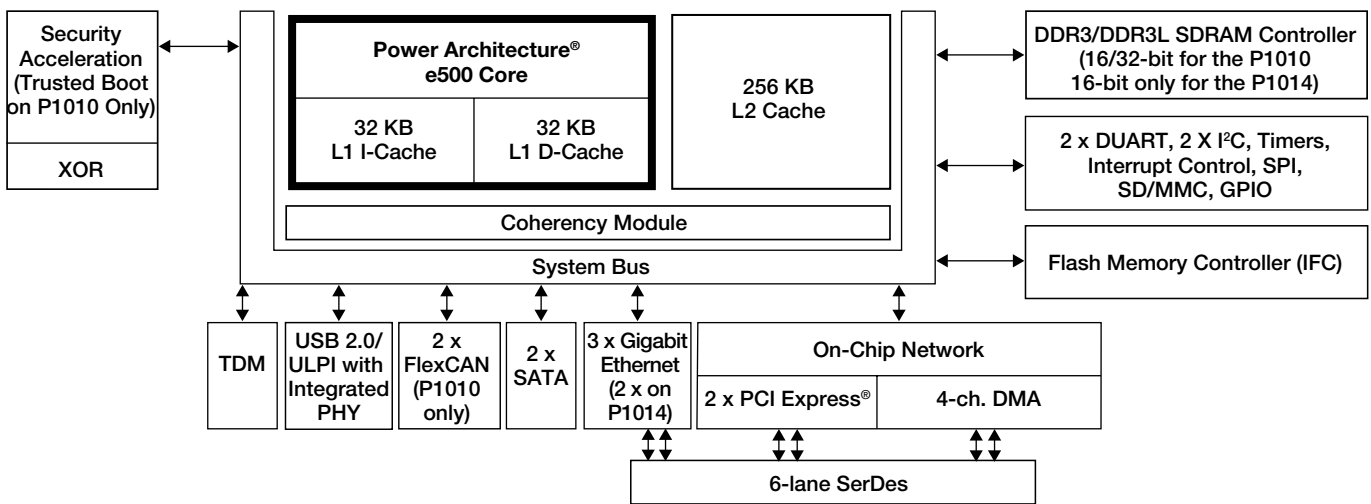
Security Acceleration (Trusted Boot on P1010 Only)

XOR

Power Architecture® e500 Core

32 KB L1 I-Cache

32 KB L1 D-Cache

256 KB L2 Cache

Coherency Module

System Bus

DDR3/DDR3L SDRAM Controller (16/32-bit for the P1010 16-bit only for the P1014)

2 x DUART, 2 X I$^2$C, Timers, Interrupt Control, SPI, SD/MMC, GPIO

Flash Memory Controller (IFC)

TDM

USB 2.0/ ULPI with Integrated PHY

2 x FlexCAN (P1010 only)

2 x SATA

3 x Gigabit Ethernet (2 x on P1014)

On-Chip Network

2 x PCI Express®

4-ch. DMA

6-lane SerDes